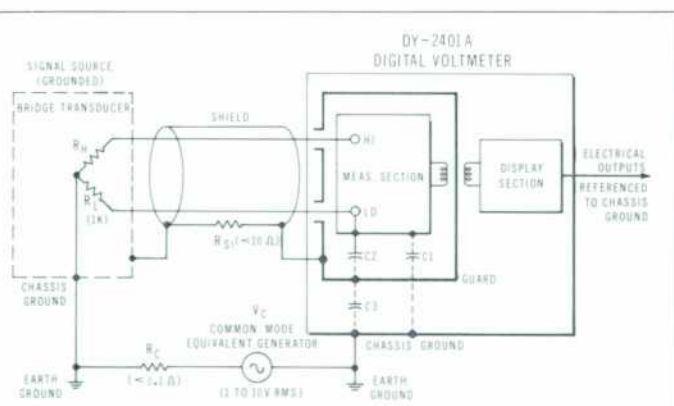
DY-2401A
DIGITAL VOLTMETER

SIGNAL SOURCE
(GROUNDED)

BRIDGE TRANSDUCER

$R_H$

$R_L$
(1K)

SHIELD

HI

MEAS. SECTION

DISPLAY SECTION

ELECTRICAL OUTPUTS REFERENCED TO CHASSIS GROUND

LO

$R_S$ ($\approx 10\ \Omega$)

C2

C1

GUARD

C3

CHASSIS GROUND

$V_C$
COMMON MODE
EQUIVALENT GENERATOR

CHASSIS GROUND

$R_C$
($<0.1\ \Omega$)

EARTH GROUND

(1 TO 10V RMS)

EARTH GROUND